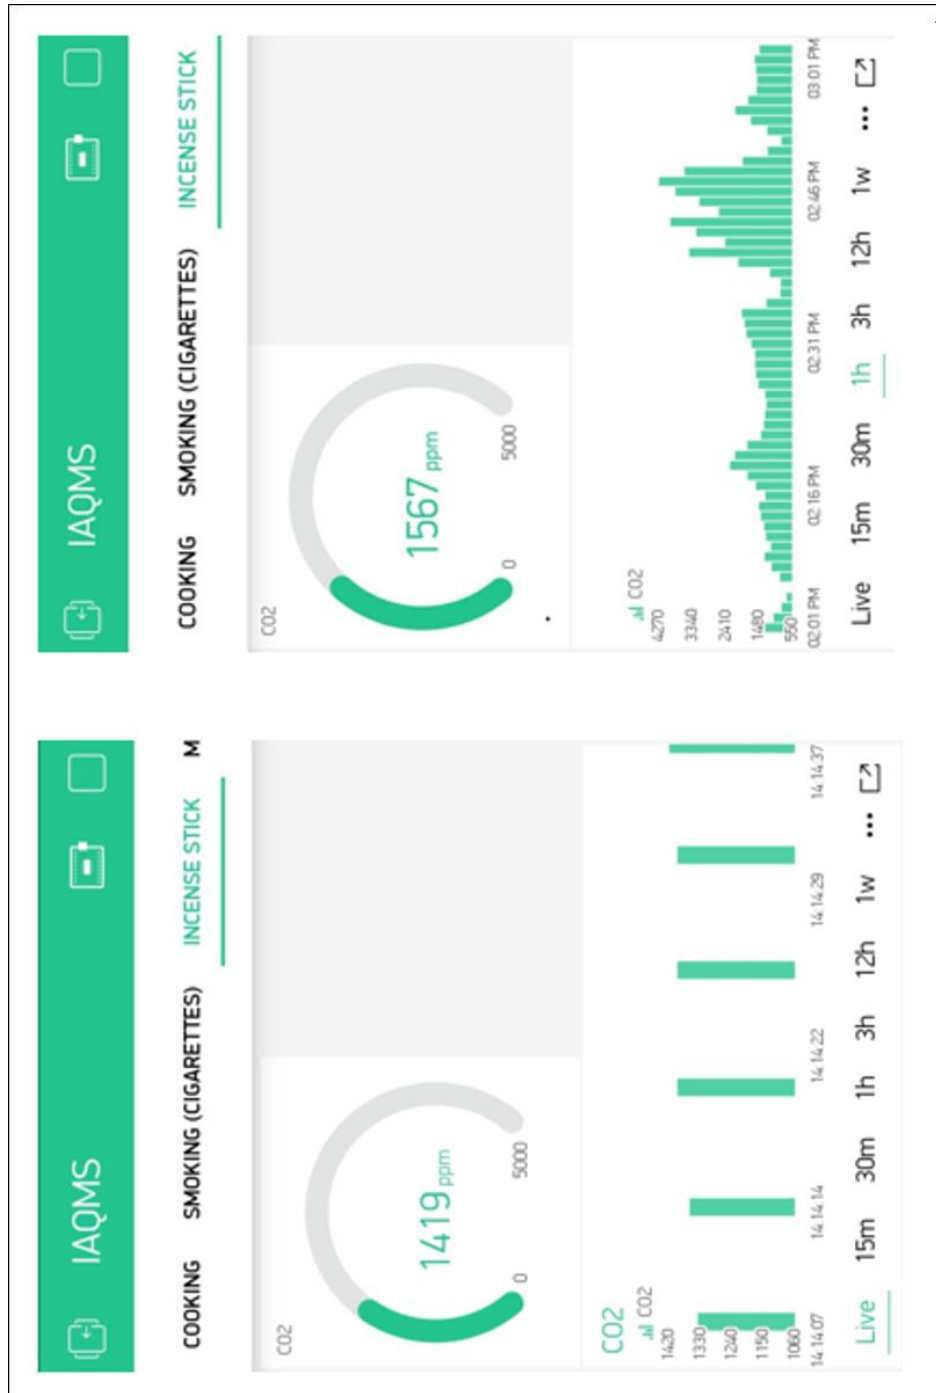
IAQMS

COOKING SMOKING (CIGARETTES) INCENSE STICK M

CO2

1419 ppm

0 5000

CO2

CO2
1420
1330
1240
1150
1060

14:14:07 14:14:14 14:14:22 14:14:29 14:14:37

Live 15m 30m 1h 3h 12h 1w ...

IAQMS

COOKING SMOKING (CIGARETTES) INCENSE STICK

CO2

1567 ppm

0 5000

CO2
4270
3340
2410
1480
550

02:01 PM 02:16 PM 02:31 PM 02:46 PM 03:01 PM

Live 15m 30m 1h 3h 12h 1w ...